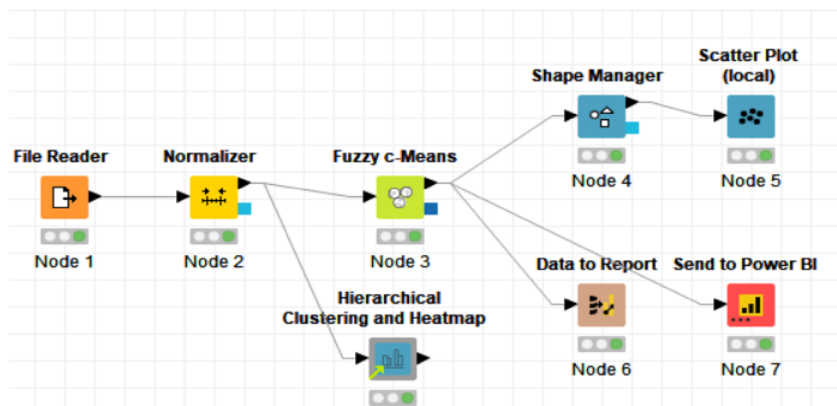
Shape Manager

Scatter Plot (local)

File Reader

Normalizer

Fuzzy c-Means

Node 4

Node 5

Node 1

Node 2

Node 3

Data to Report

Send to Power BI

Hierarchical Clustering and Heatmap

Node 6

Node 7